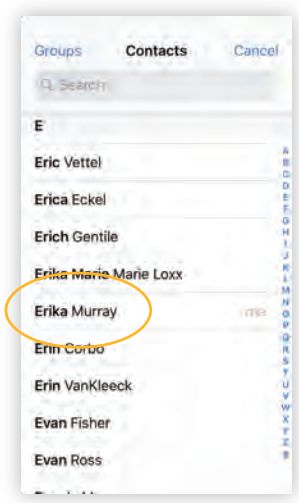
Groups Contacts Cancel

Search

E

Eric Vettel

Erica Eckel

Erich Gentile

Erika Marie Marie Loxx

Erika Murray me

Erin Corbo

Erin VanKleeck

Evan Fisher

Evan Ross

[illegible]

A
B
C
D
E
F
G
H
I
J
K
L
M
N
O
P
Q
R
S
T
U
V
W
X
Y
Z
#